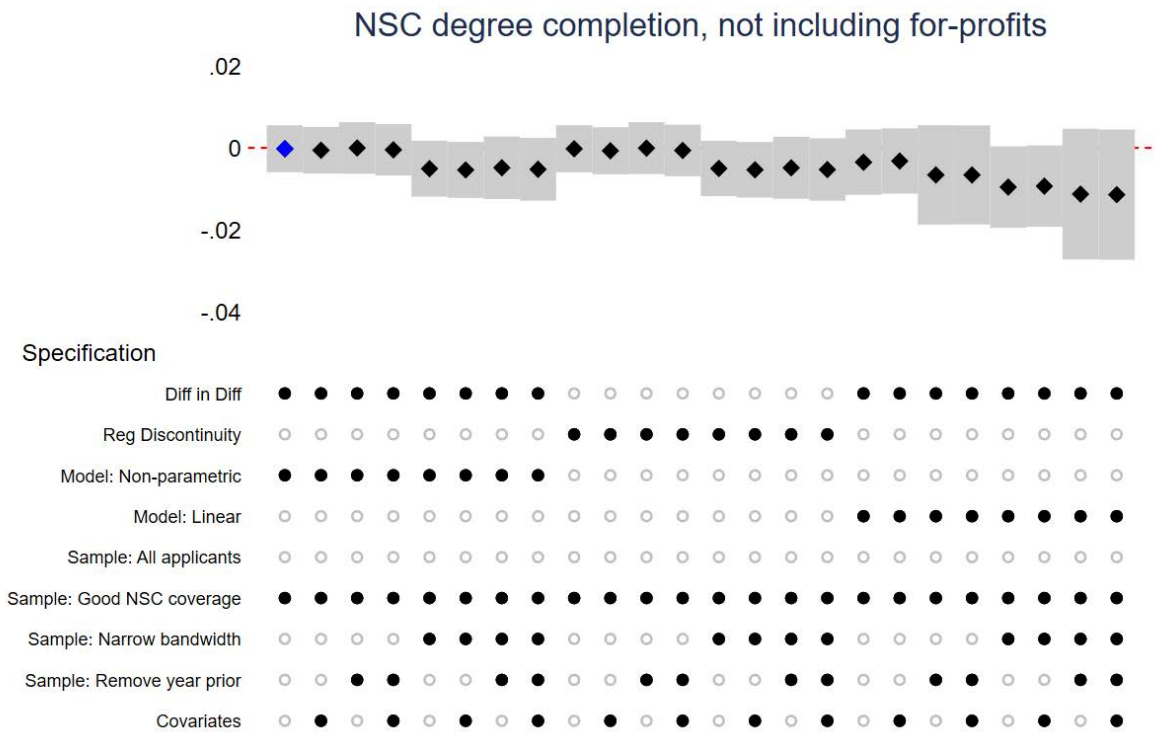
NSC degree completion, not including for-profits

.02

0

-.02

-.04

Specification

Diff in Diff

Reg Discontinuity

Model: Non-parametric

Model: Linear

Sample: All applicants

Sample: Good NSC coverage

Sample: Narrow bandwidth

Sample: Remove year prior

Covariates